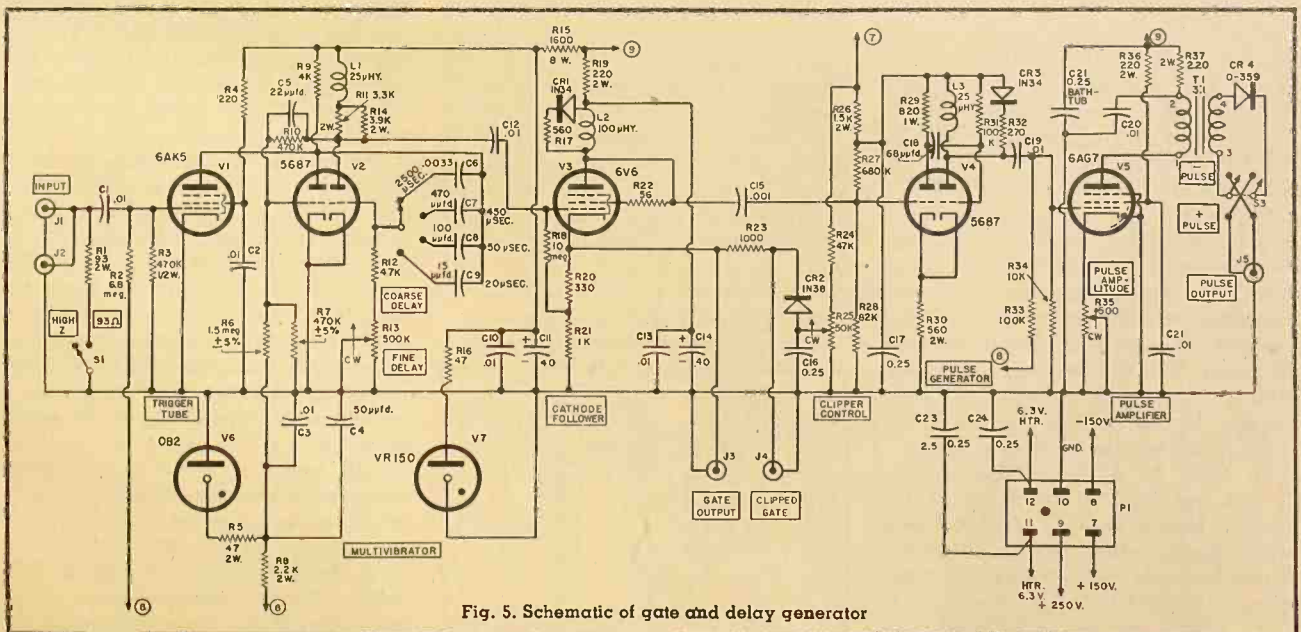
INPUT
J1
J2
C1 .01
R1 93 2W.
R2 6.8 meg.
HIGH Z
93Ω
S1
R3 470K 1/2W.
6AK5
V1
TRIGGER TUBE
R4 220
C5 22μμfd.
R9 4K
L1 25μHY.
R11 3.3K
R14 3.9K 2W.
2W.
R10 470K
5687
V2
.01 C2
R6 1.5 meg ±5%
R7 470K ±5%
.01 C3
C4 50μμfd.
R12 47K
R13 500K
CW
FINE DELAY
COARSE DELAY
2500 μμfd.
.0033 C6
470 μμfd C7
100 μμfd C8
15 μμfd C9
450 μSEC.
50 μSEC.
20μSEC.
C12 .01
0B2
V6
R5 47 2W.
R8 2.2K 2W.
MULTIVIBRATOR
R15 1600 8 W.
R19 220 2W.
CR1 1N34
L2 100 μHY.
560 R17
V3
6V6
R22 56
R18 10 meg
R20 330
R21 1K
R16 47
C10 .01
C11 40
VR150
V7
CATHODE FOLLOWER
C15 .001
R23 1000
CR2 1N38
C13 .01
C14 40
CW
C16 0.25
J3
GATE OUTPUT
J4
CLIPPED GATE
R26 1.5K 2W.
R27 680K
R24 47K
R25 50K
R28 82K
C17 0.25
CLIPPER CONTROL
R29 820 1W.
L3 25 μHY
C18 68μμfd
R31 100K
R32 270
CR3 1N34
C19 .01
V4
5687
R30 560 2W.
R34 10K
R33 100K
PULSE GENERATOR
C21 0.25 BATH-TUB
C20 .01
R36 220 2W.
R37 220
2W
T1 3:1
CR 4 0-359
6AG7
V5
PULSE AMPLITUDE
R35 500
CW
− PULSE
+ PULSE
S3
J5
PULSE OUTPUT
C21 .01
PULSE AMPLIFIER
C23 2.5
0.25
C24 0.25
6.3V. HTR.
GND.
−150V
12 10 8
11 9 7
P1
HTR. 6.3 V
+ 250 V.
+ 150V.
Fig. 5. Schematic of gate and delay generator